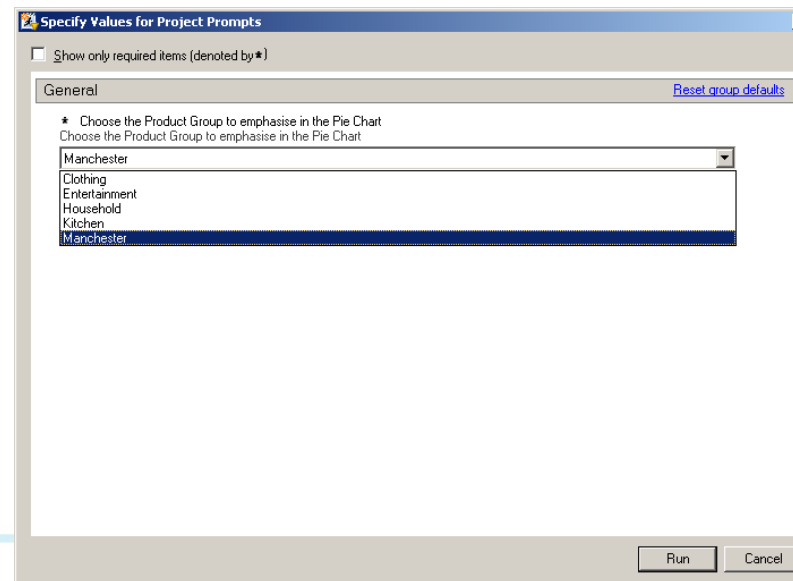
Specify Values for Project Prompts

Show only required items (denoted by *)

General

Reset group defaults

* Choose the Product Group to emphasise in the Pie Chart
Choose the Product Group to emphasise in the Pie Chart

Manchester

Clothing
Entertainment
Household
Kitchen
Manchester

Run

Cancel